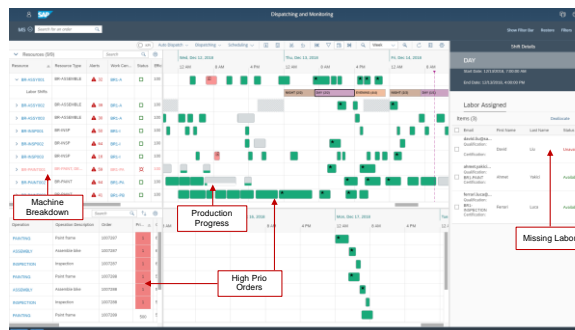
SAP Dispatching and Monitoring

MS Search for an order

Show Filter Bar Reorder Filters

Resources (5/5)

Auto Dispatch Dispatching Scheduling

Wed, Dec 12, 2018 Thu, Dec 13, 2018 Fri, Dec 14, 2018

Shift Details

DAY

Start Date: 12/13/2018, 7:00:00 AM

End Date: 12/13/2018, 6:00:00 PM

Labor Assigned

Items (3)

Unallocate

| Email | First Name | Last Name | Status |
|---|---|---|---|
| david.bu@sa... | David | Liu | Unavai |
| ahmed@abc... | Ahmed | Vallet | Availat |
| fennel.luca@... | Fennel | Luca | Availat |

| Resource | Resource Type | Alerts | Work Center | Status |
|---|---|---|---|---|
| BR-ASSY001 | BR-ASSEMBLE | 3 | BR1-A | |
| Labor Shifts | | | | |
| BR-ASSY002 | BR-ASSEMBLE | 3 | BR1-A | |
| BR-ASSY003 | BR-ASSEMBLE | 3 | BR1-A | |
| BR-INSP001 | BR-INSP | 4 | BR1-A | |
| BR-INSP002 | BR-INSP | 4 | BR1-A | |
| BR-INSP003 | BR-INSP | 4 | BR1-A | |

| Operation | Operation Description | Order |
|---|---|---|
| PAINTING | Paint frame | 1007297 |
| ASSEMBLY | Assemble bike | 1007297 |
| INSPECTION | Inspection | 1007297 |
| PAINTING | Paint frame | 1007298 |
| ASSEMBLY | Assemble bike | 1007298 |
| INSPECTION | Inspection | 1007298 |
| PAINTING | Paint frame | 1007299 |

Machine Breakdown

Production Progress

High Prio Orders

Missing Labor